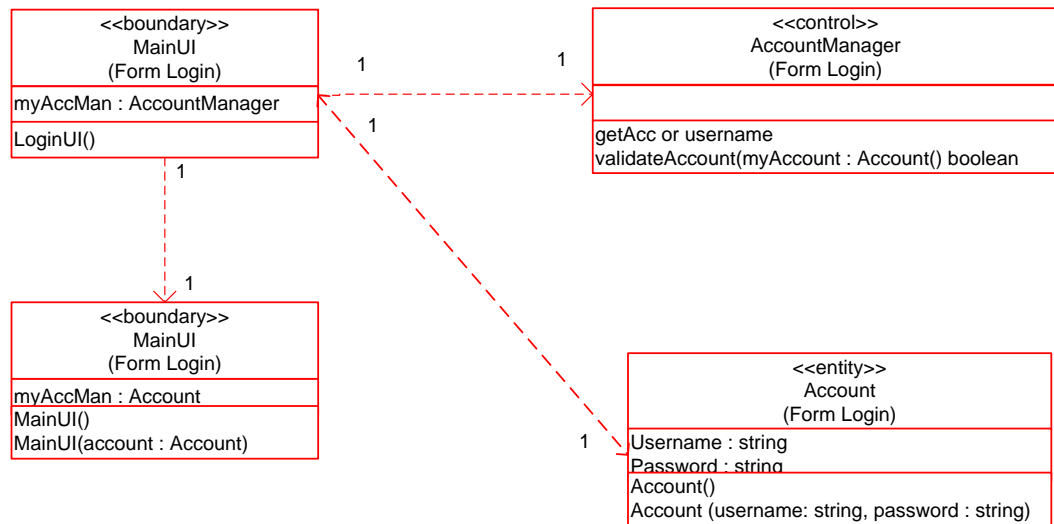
<<boundary>>
MainUI
(Form Login)

myAccMan : AccountManager

LoginUI()

1

1

<<control>>
AccountManager
(Form Login)

getAcc or username
validateAccount(myAccount : Account() boolean

1

1

1

<<boundary>>
MainUI
(Form Login)

myAccMan : Account

MainUI()
MainUI(account : Account)

1

<<entity>>
Account
(Form Login)

Username : string
Password : string

Account()
Account (username: string, password : string)